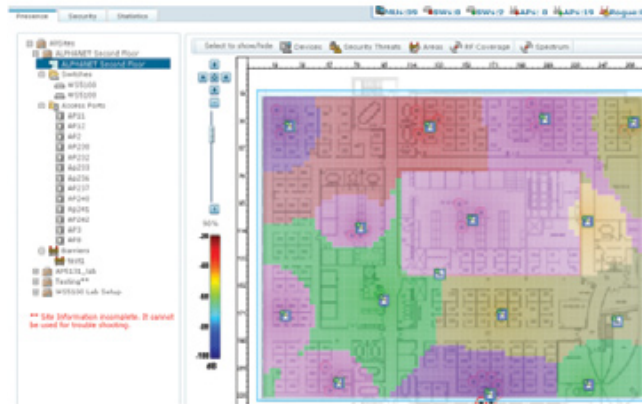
Presence Security Statistics

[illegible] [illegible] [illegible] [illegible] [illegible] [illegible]

Select to show/hide Devices Security Threats Areas RF Coverage Spectrum

AllSites
ALPHANET Second Floor
ALPHANET Second Floor
Switches
WS5100
WS5100
Access Ports
AP11
AP12
AP2
AP230
AP232
Ap233
Ap236
AP237
AP240
AP241
AP242
AP3
AP8
Barriers
Wall
AP5131_lab
Testing**
WS5100 Lab Setup

** Site Information incomplete. It cannot be used for trouble shooting.

90%

-20
-100
dB